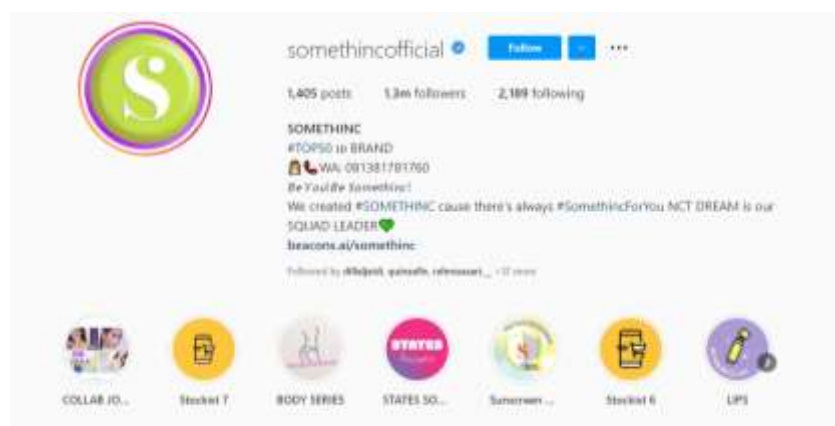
S

somethincofficial

Follow

...

1,405 posts 1.3m followers 2,189 following

SOMETHINC
#TOP50 ID BRAND
WA: 081381781760
Be You! Be Somethinc!
We created #SOMETHINC cause there's always #SomethincForYou NCT DREAM is our SQUAD LEADER💚
beacons.ai/somethinc

Followed by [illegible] + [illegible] more

COLLAB JO...

Stockist 7

BODY SERIES

STATES SO...

Sunscreen ...

Stockist 6

LIPS